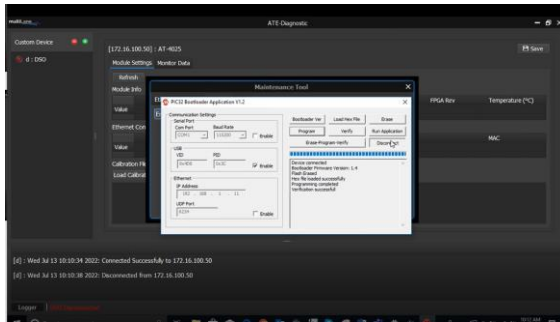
ATE-Diagnostic

Custom Device

d : DSO

[172.16.100.50] : AT-4025

Save

Module Settings Monitor Data

Refresh

Module Info

Value

Ethernet Con

Value

Calibration Fil

Load Calibrat

FPGA Rev

Temperature (°C)

MAC

Maintenance Tool

PIC32 Bootloader Application V1.2

Communication Settings

Serial Port

Com Port

Baud Rate

COM1

115200

Enable

USB

VID

PID

0x4D8

0x3C

Enable

Ethernet

IP Address

192 . 168 . 1 . 11

UDP Port

6234

Enable

Bootloader Ver

Load Hex File

Erase

Program

Verify

Run Application

Erase-Program-Verify

Disconnect

Device connected
Bootloader Firmware Version: 1.4
Flash Erased
Hex file loaded successfully
Programming completed
Verification successful

[d] : Wed Jul 13 10:10:34 2022: Connected Successfully to 172.16.100.50

[d] : Wed Jul 13 10:10:38 2022: Disconnected from 172.16.100.50

Logger